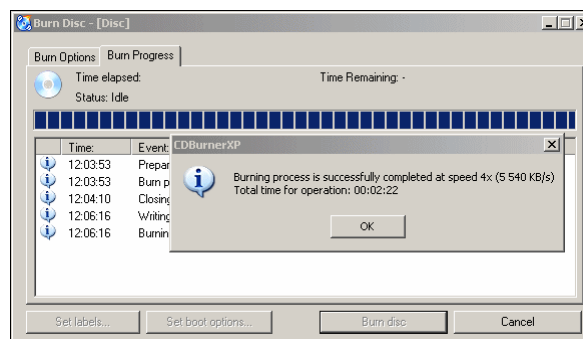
Burn Disc - [Disc]

Burn Options | Burn Progress

Time elapsed:

Time Remaining: -

Status: Idle

| Time: | Event: |
|---|---|
| 12:03:53 | Prepar |
| 12:03:53 | Burn p |
| 12:04:10 | Closing |
| 12:06:16 | Writing |
| 12:06:16 | Burnin |

CDBurnerXP

Burning process is successfully completed at speed 4x (5 540 KB/s)
Total time for operation: 00:02:22

OK

Set labels...

Set boot options...

Burn disc

Cancel